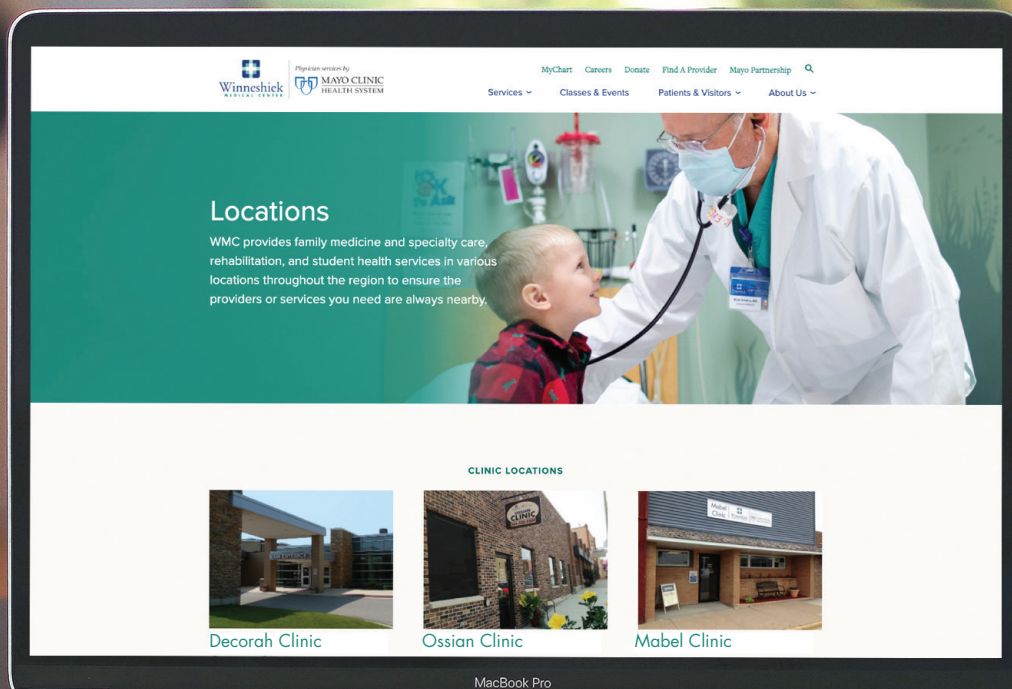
Winneshiek MEDICAL CENTER

Physician services by MAYO CLINIC HEALTH SYSTEM

MyChart Careers Donate Find A Provider Mayo Partnership

Services Classes & Events Patients & Visitors About Us

Locations

WMC provides family medicine and specialty care, rehabilitation, and student health services in various locations throughout the region to ensure the providers or services you need are always nearby.

CLINIC LOCATIONS

Decorah Clinic

Ossian Clinic

Mabel Clinic

MacBook Pro